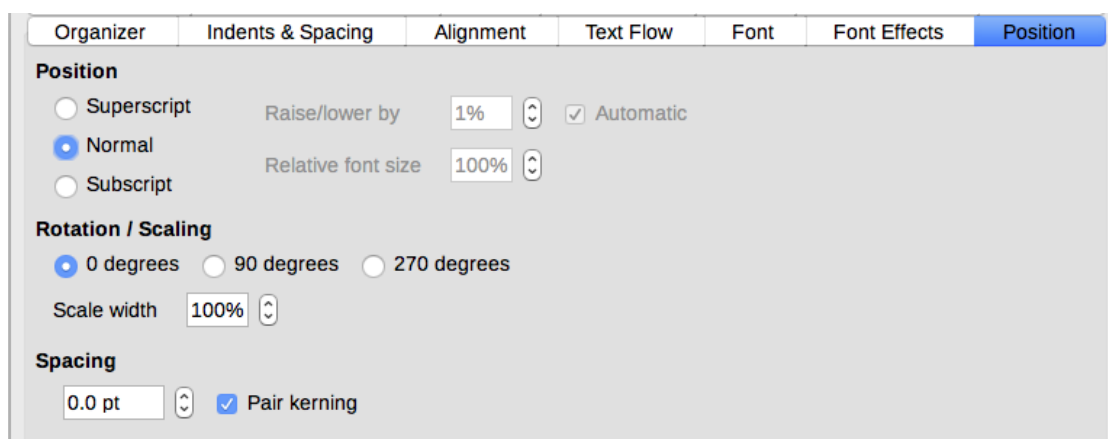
Organizer | Indents & Spacing | Alignment | Text Flow | Font | Font Effects | Position

Position

Superscript
Normal
Subscript

Raise/lower by 1%
Automatic
Relative font size 100%

Rotation / Scaling

0 degrees
90 degrees
270 degrees

Scale width 100%

Spacing

0.0 pt
Pair kerning